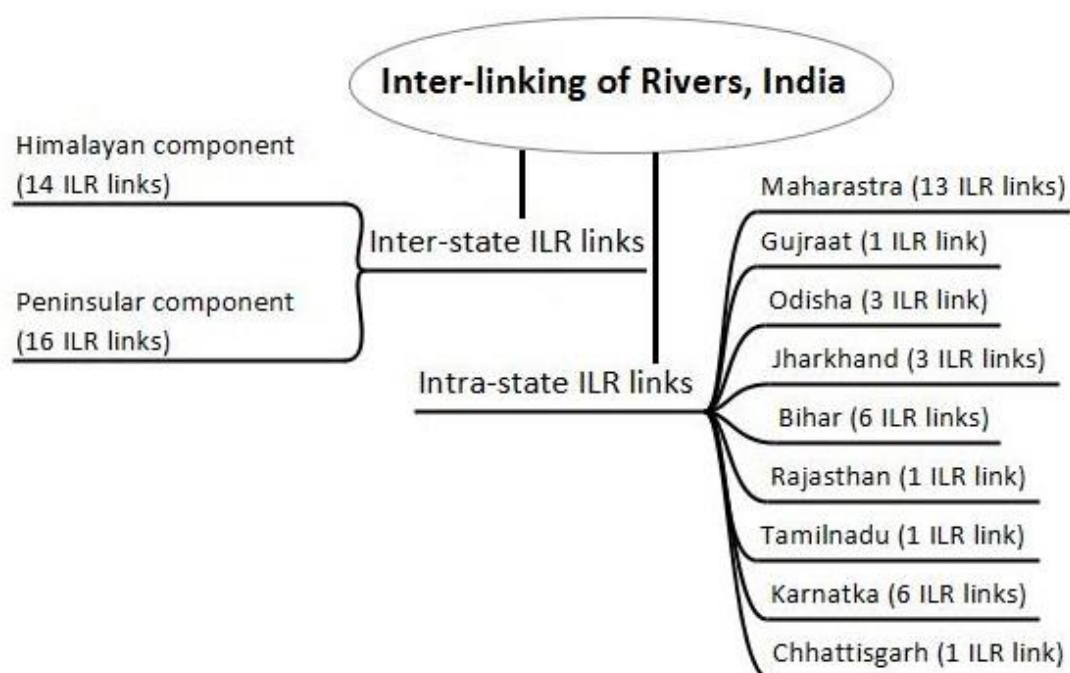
Inter-linking of Rivers, India

Himalayan component (14 ILR links)

Peninsular component (16 ILR links)

Inter-state ILR links

Intra-state ILR links

Maharastra (13 ILR links)

Gujraat (1 ILR link)

Odisha (3 ILR link)

Jharkhand (3 ILR links)

Bihar (6 ILR links)

Rajasthan (1 ILR link)

Tamilnadu (1 ILR link)

Karnatka (6 ILR links)

Chhattisgarh (1 ILR link)